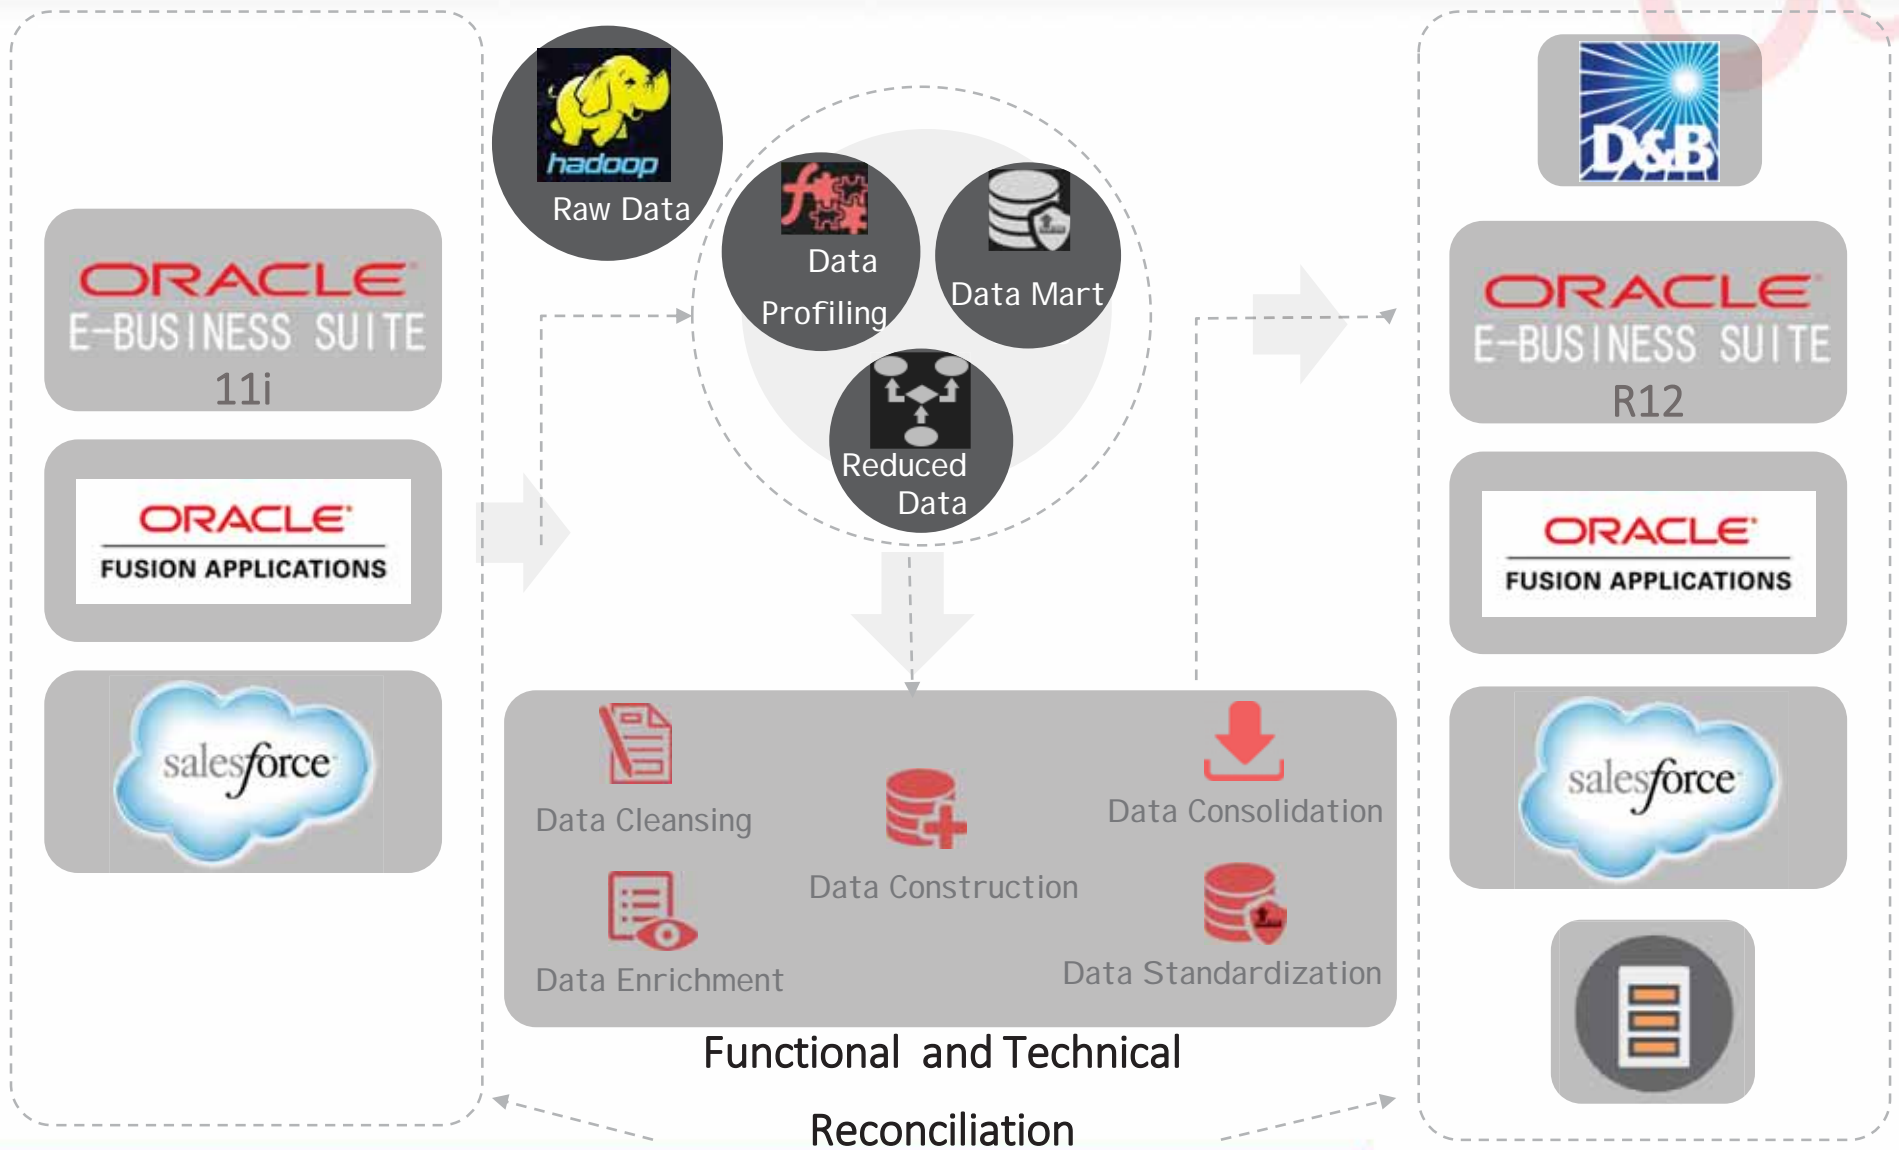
ORACLE
E-BUSINESS SUITE
11i

ORACLE
FUSION APPLICATIONS

salesforce

hadoop
Raw Data

Data Profiling

Data Mart

Reduced Data

Data Cleansing

Data Construction

Data Consolidation

Data Enrichment

Data Standardization

Functional and Technical Reconciliation

D&B

ORACLE
E-BUSINESS SUITE
R12

ORACLE
FUSION APPLICATIONS

salesforce